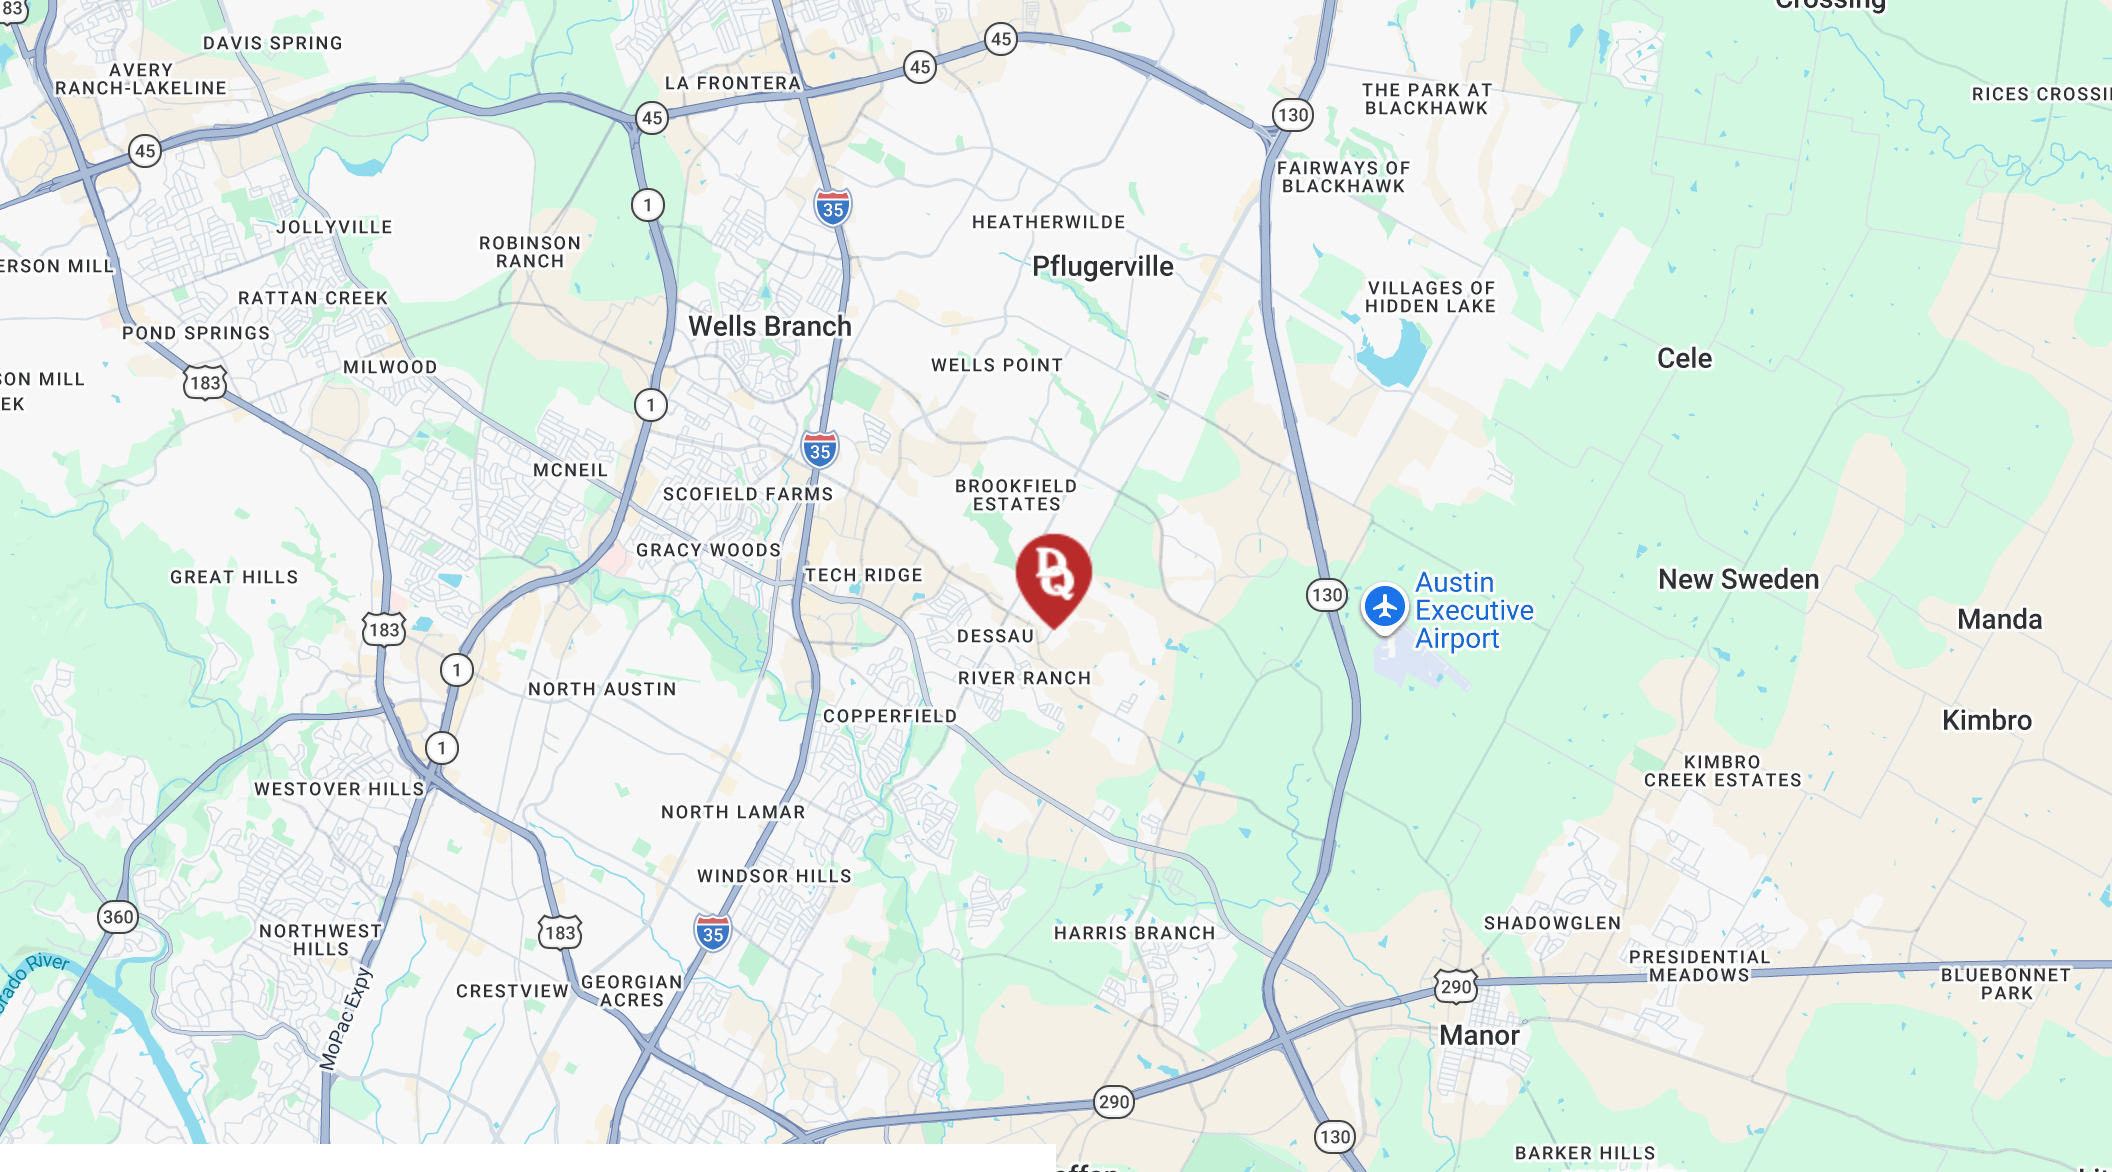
83
DAVIS SPRING
AVERY RANCH-LAKELINE
45
LA FRONTERA
45
45
45
Crossing
130
THE PARK AT BLACKHAWK
RICES CROSSI
FAIRWAYS OF BLACKHAWK
1
35
HEATHERWILDE
Pflugerville
JOLLYVILLE
ROBINSON RANCH
ERSON MILL
RATTAN CREEK
VILLAGES OF HIDDEN LAKE
POND SPRINGS
Wells Branch
Cele
MILWOOD
WELLS POINT
ON MILL
EK
183
1
35
MCNEIL
SCOFIELD FARMS
BROOKFIELD ESTATES
GRACY WOODS
GREAT HILLS
TECH RIDGE
130
Austin Executive Airport
New Sweden
Manda
183
DESSAU
1
NORTH AUSTIN
RIVER RANCH
COPPERFIELD
Kimbro
1
KIMBRO CREEK ESTATES
WESTOVER HILLS
NORTH LAMAR
WINDSOR HILLS
360
35
NORTHWEST HILLS
183
HARRIS BRANCH
SHADOWGLEN
PRESIDENTIAL MEADOWS
BLUEBONNET PARK
290
rado River
MoPac Expy
CRESTVIEW
GEORGIAN ACRES
Manor
290
130
BARKER HILLS